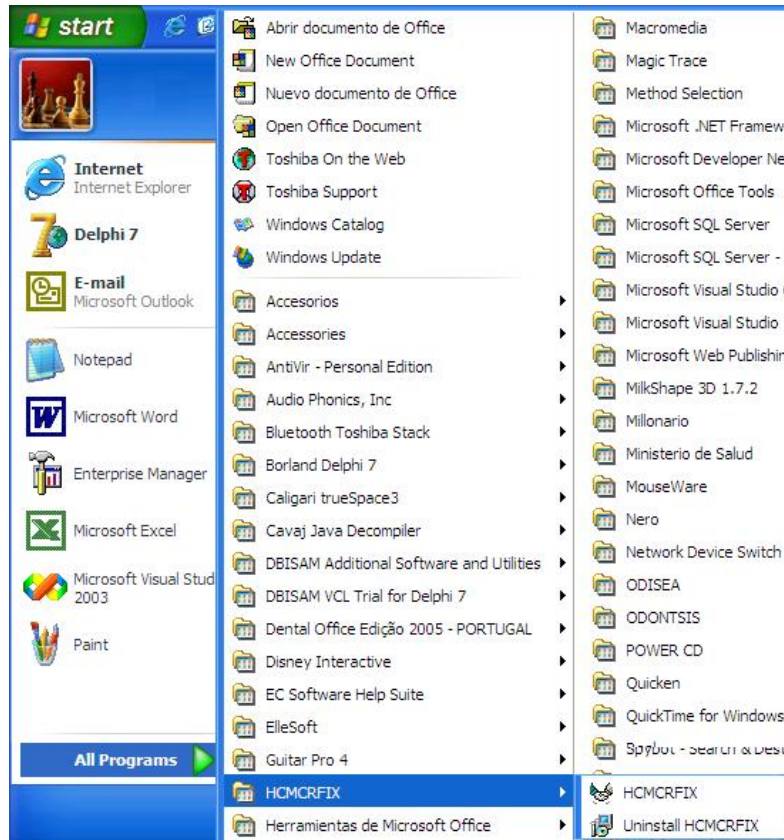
start

Internet
Internet Explorer

Delphi 7

E-mail
Microsoft Outlook

Notepad

Microsoft Word

Enterprise Manager

Microsoft Excel

Microsoft Visual Stud 2003

Paint

All Programs

Abrir documento de Office
New Office Document
Nuevo documento de Office
Open Office Document
Toshiba On the Web
Toshiba Support
Windows Catalog
Windows Update
Accesorios
Accessories
AntiVir - Personal Edition
Audio Phonics, Inc
Bluetooth Toshiba Stack
Borland Delphi 7
Caligari trueSpace3
Cavaj Java Decompiler
DBISAM Additional Software and Utilities
DBISAM VCL Trial for Delphi 7
Dental Office Edição 2005 - PORTUGAL
Disney Interactive
EC Software Help Suite
ElleSoft
Guitar Pro 4
HCMCRFIX
Herramientas de Microsoft Office

Macromedia
Magic Trace
Method Selection
Microsoft .NET Framew
Microsoft Developer Ne
Microsoft Office Tools
Microsoft SQL Server
Microsoft SQL Server -
Microsoft Visual Studio
Microsoft Visual Studio
Microsoft Web Publishin
MilkShape 3D 1.7.2
Millonario
Ministerio de Salud
MouseWare
Nero
Network Device Switch
ODISEA
ODONTSIS
POWER CD
Quicken
QuickTime for Windows
Spybot - Search & Dest
HCMCRFIX
Uninstall HCMCRFIX